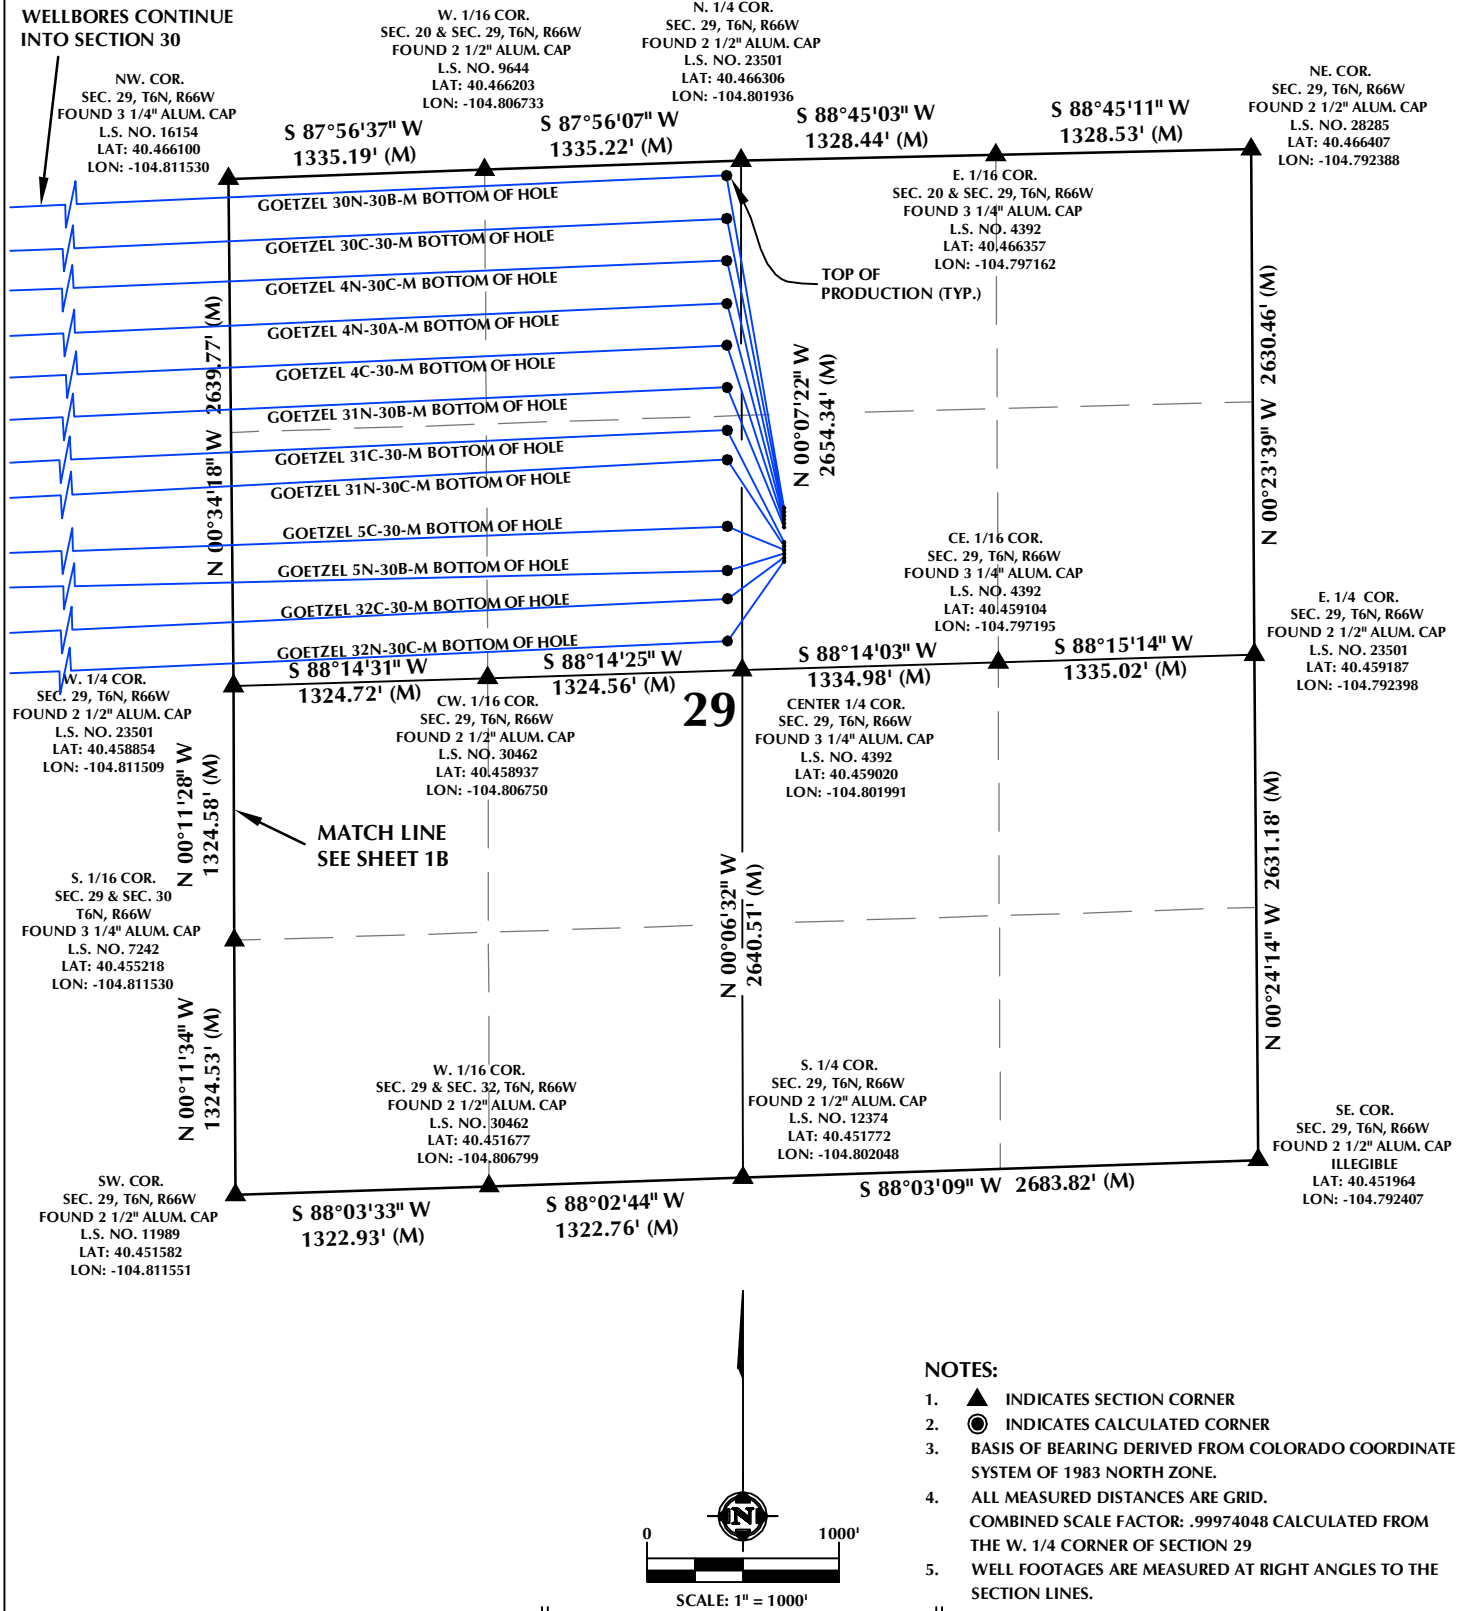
WELLBORES CONTINUE INTO SECTION 30

W. 1/16 COR.
SEC. 20 & SEC. 29, T6N, R66W
FOUND 2 1/2" ALUM. CAP
L.S. NO. 9644
LAT: 40.466203
LON: -104.806733

N. 1/4 COR.
SEC. 29, T6N, R66W
FOUND 2 1/2" ALUM. CAP
L.S. NO. 23501
LAT: 40.466306
LON: -104.801936

NW. COR.
SEC. 29, T6N, R66W
FOUND 3 1/4" ALUM. CAP
L.S. NO. 16154
LAT: 40.466100
LON: -104.811530

NE. COR.
SEC. 29, T6N, R66W
FOUND 2 1/2" ALUM. CAP
L.S. NO. 28285
LAT: 40.466407
LON: -104.792388

S 87°56'37" W
1335.19' (M)

S 87°56'07" W
1335.22' (M)

S 88°45'03" W
1328.44' (M)

S 88°45'11" W
1328.53' (M)

E. 1/16 COR.
SEC. 20 & SEC. 29, T6N, R66W
FOUND 3 1/4" ALUM. CAP
L.S. NO. 4392
LAT: 40.466357
LON: -104.797162

GOETZEL 30N-30B-M BOTTOM OF HOLE
GOETZEL 30C-30-M BOTTOM OF HOLE
GOETZEL 4N-30C-M BOTTOM OF HOLE
GOETZEL 4N-30A-M BOTTOM OF HOLE
GOETZEL 4C-30-M BOTTOM OF HOLE
GOETZEL 31N-30B-M BOTTOM OF HOLE
GOETZEL 31C-30-M BOTTOM OF HOLE
GOETZEL 31N-30C-M BOTTOM OF HOLE
GOETZEL 5C-30-M BOTTOM OF HOLE
GOETZEL 5N-30B-M BOTTOM OF HOLE
GOETZEL 32C-30-M BOTTOM OF HOLE
GOETZEL 32N-30C-M BOTTOM OF HOLE

TOP OF PRODUCTION (TYP.)

N 00°34'18" W 2639.77' (M)

N 00°07'22" W
2654.34' (M)

N 00°23'39" W 2630.46' (M)

CE. 1/16 COR.
SEC. 29, T6N, R66W
FOUND 3 1/4" ALUM. CAP
L.S. NO. 4392
LAT: 40.459104
LON: -104.797195

E. 1/4 COR.
SEC. 29, T6N, R66W
FOUND 2 1/2" ALUM. CAP
L.S. NO. 23501
LAT: 40.459187
LON: -104.792398

W. 1/4 COR.
SEC. 29, T6N, R66W
FOUND 2 1/2" ALUM. CAP
L.S. NO. 23501
LAT: 40.458854
LON: -104.811509

S 88°14'31" W
1324.72' (M)

S 88°14'25" W
1324.56' (M)

S 88°14'03" W
1334.98' (M)

S 88°15'14" W
1335.02' (M)

CW. 1/16 COR.
SEC. 29, T6N, R66W
FOUND 2 1/2" ALUM. CAP
L.S. NO. 30462
LAT: 40.458937
LON: -104.806750

29

CENTER 1/4 COR.
SEC. 29, T6N, R66W
FOUND 3 1/4" ALUM. CAP
L.S. NO. 4392
LAT: 40.459020
LON: -104.801991

N 00°11'28" W
1324.58' (M)

MATCH LINE
SEE SHEET 1B

N 00°06'32" W
2640.51' (M)

N 00°24'14" W 2631.18' (M)

S. 1/16 COR.
SEC. 29 & SEC. 30
T6N, R66W
FOUND 3 1/4" ALUM. CAP
L.S. NO. 7242
LAT: 40.455218
LON: -104.811530

N 00°11'34" W
1324.53' (M)

W. 1/16 COR.
SEC. 29 & SEC. 32, T6N, R66W
FOUND 2 1/2" ALUM. CAP
L.S. NO. 30462
LAT: 40.451677
LON: -104.806799

S. 1/4 COR.
SEC. 29, T6N, R66W
FOUND 2 1/2" ALUM. CAP
L.S. NO. 12374
LAT: 40.451772
LON: -104.802048

SE. COR.
SEC. 29, T6N, R66W
FOUND 2 1/2" ALUM. CAP
ILLEGIBLE
LAT: 40.451964
LON: -104.792407

SW. COR.
SEC. 29, T6N, R66W
FOUND 2 1/2" ALUM. CAP
L.S. NO. 11989
LAT: 40.451582
LON: -104.811551

S 88°03'33" W
1322.93' (M)

S 88°02'44" W
1322.76' (M)

S 88°03'09" W 2683.82' (M)

N

0 1000'

SCALE: 1" = 1000'

NOTES:
1. INDICATES SECTION CORNER
2. INDICATES CALCULATED CORNER
3. BASIS OF BEARING DERIVED FROM COLORADO COORDINATE SYSTEM OF 1983 NORTH ZONE.
4. ALL MEASURED DISTANCES ARE GRID. COMBINED SCALE FACTOR: .99974048 CALCULATED FROM THE W. 1/4 CORNER OF SECTION 29
5. WELL FOOTAGES ARE MEASURED AT RIGHT ANGLES TO THE SECTION LINES.